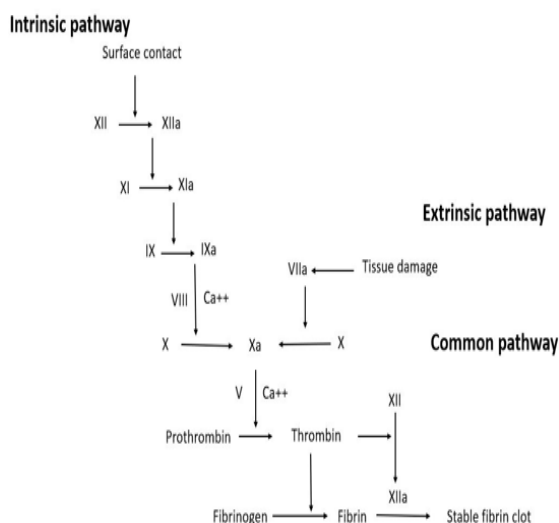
Intrinsic pathway

Surface contact

XII XIIa

XI XIa

Extrinsic pathway

IX IXa

VIIa Tissue damage

VIII Ca++

X Xa X

Common pathway

V Ca++

XII

Prothrombin Thrombin

XIIa

Fibrinogen Fibrin Stable fibrin clot